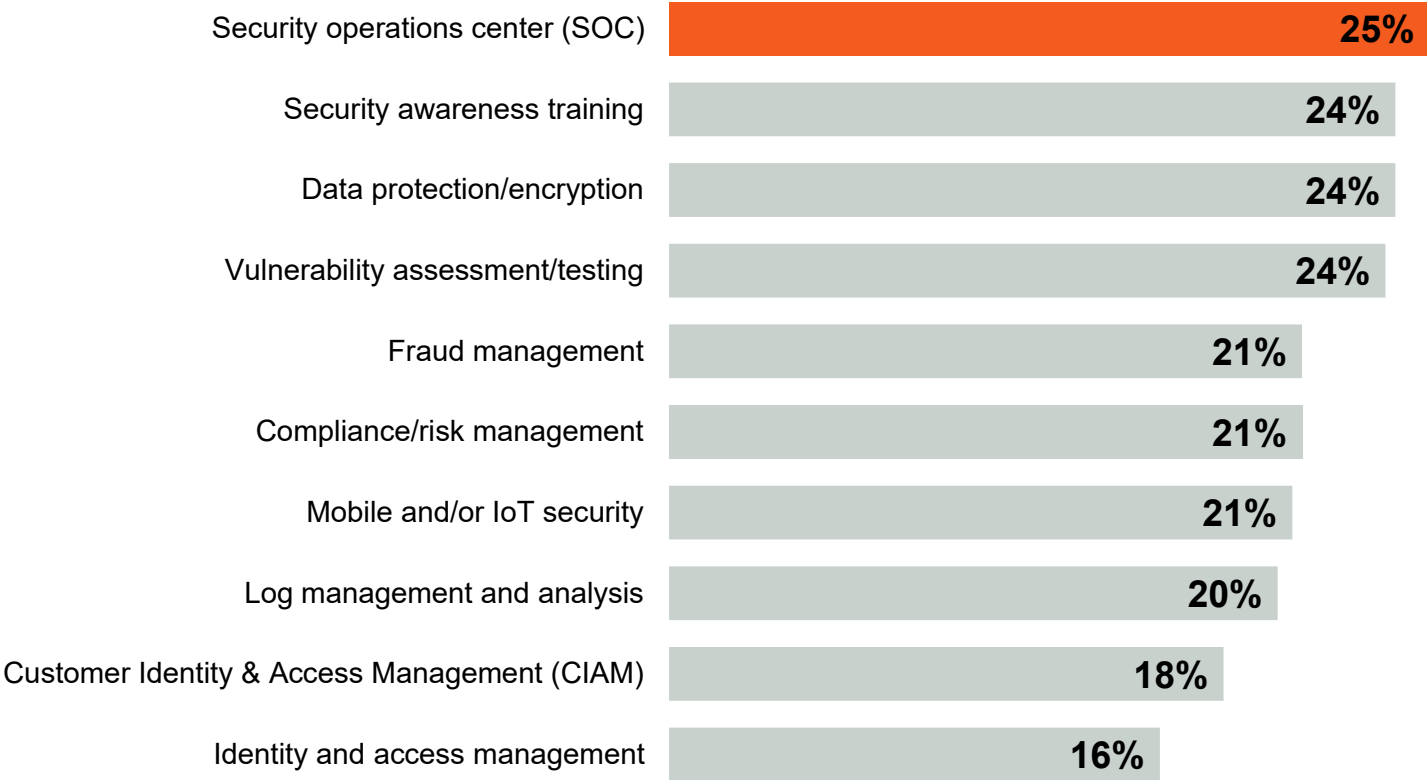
Security operations center (SOC) 25%

Security awareness training 24%

Data protection/encryption 24%

Vulnerability assessment/testing 24%

Fraud management 21%

Compliance/risk management 21%

Mobile and/or IoT security 21%

Log management and analysis 20%

Customer Identity & Access Management (CIAM) 18%

Identity and access management 16%